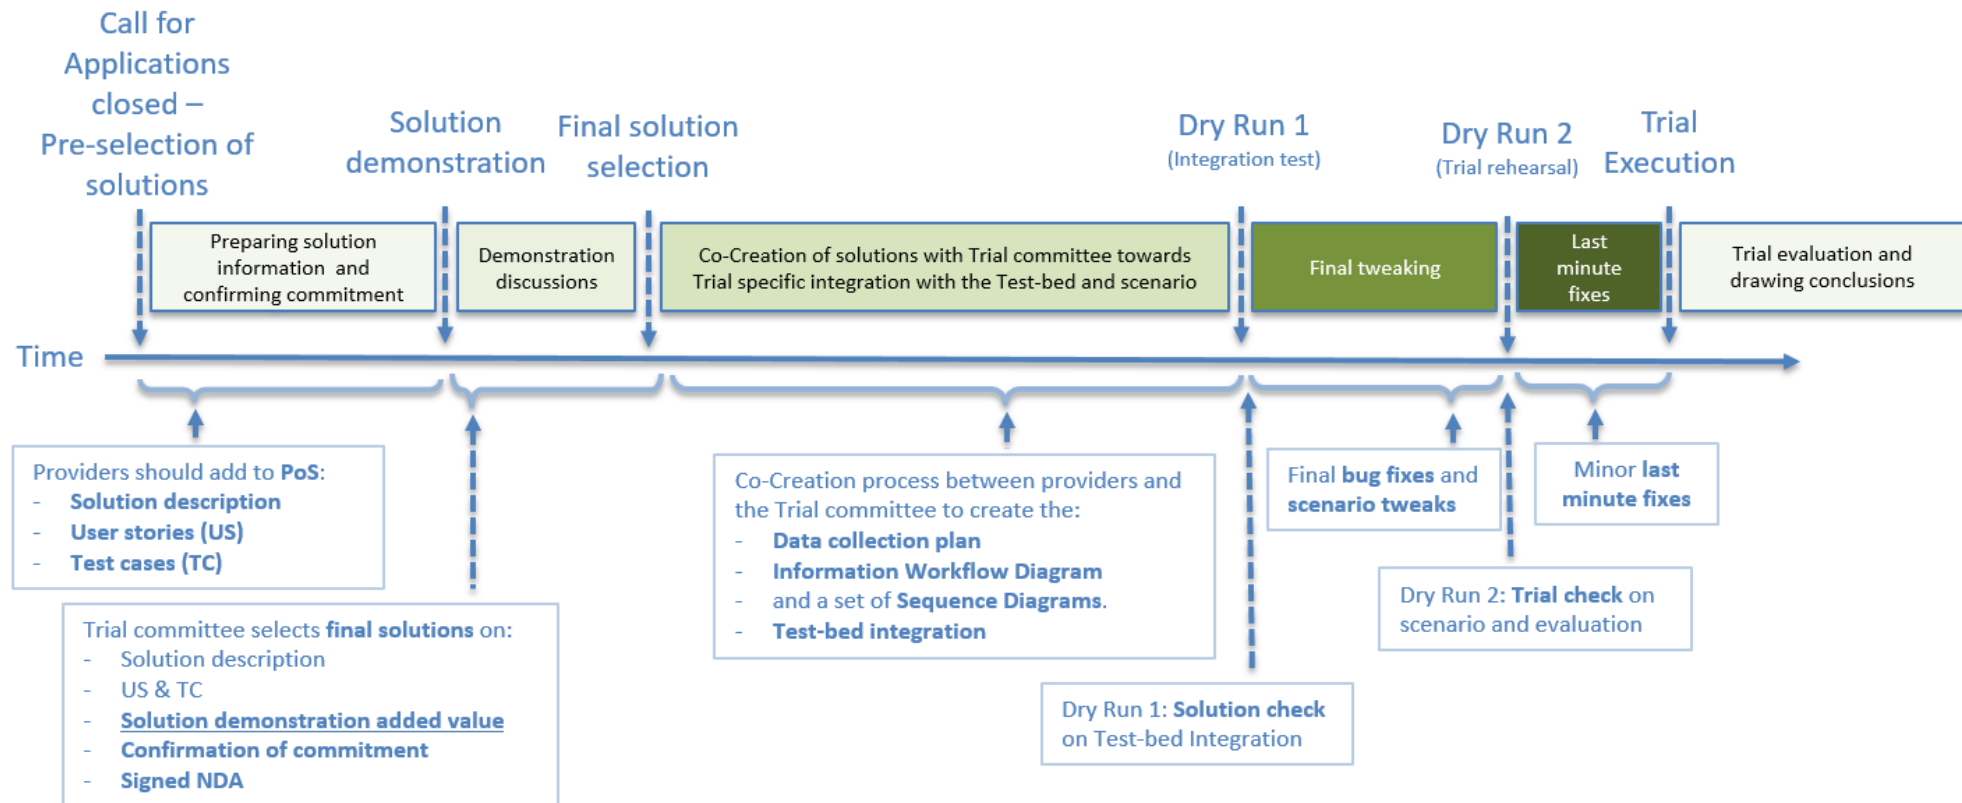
Call for Applications closed – Pre-selection of solutions

Solution demonstration

Final solution selection

Dry Run 1
(Integration test)

Dry Run 2
(Trial rehearsal)

Trial Execution

Preparing solution information and confirming commitment

Demonstration discussions

Co-Creation of solutions with Trial committee towards Trial specific integration with the Test-bed and scenario

Final tweaking

Last minute fixes

Trial evaluation and drawing conclusions

Time

Providers should add to PoS:
- Solution description
- User stories (US)
- Test cases (TC)

Trial committee selects final solutions on:
- Solution description
- US & TC
- Solution demonstration added value
- Confirmation of commitment
- Signed NDA

Co-Creation process between providers and the Trial committee to create the:
- Data collection plan
- Information Workflow Diagram
- and a set of Sequence Diagrams.
- Test-bed integration

Final bug fixes and scenario tweaks

Minor last minute fixes

Dry Run 2: Trial check on scenario and evaluation

Dry Run 1: Solution check on Test-bed Integration